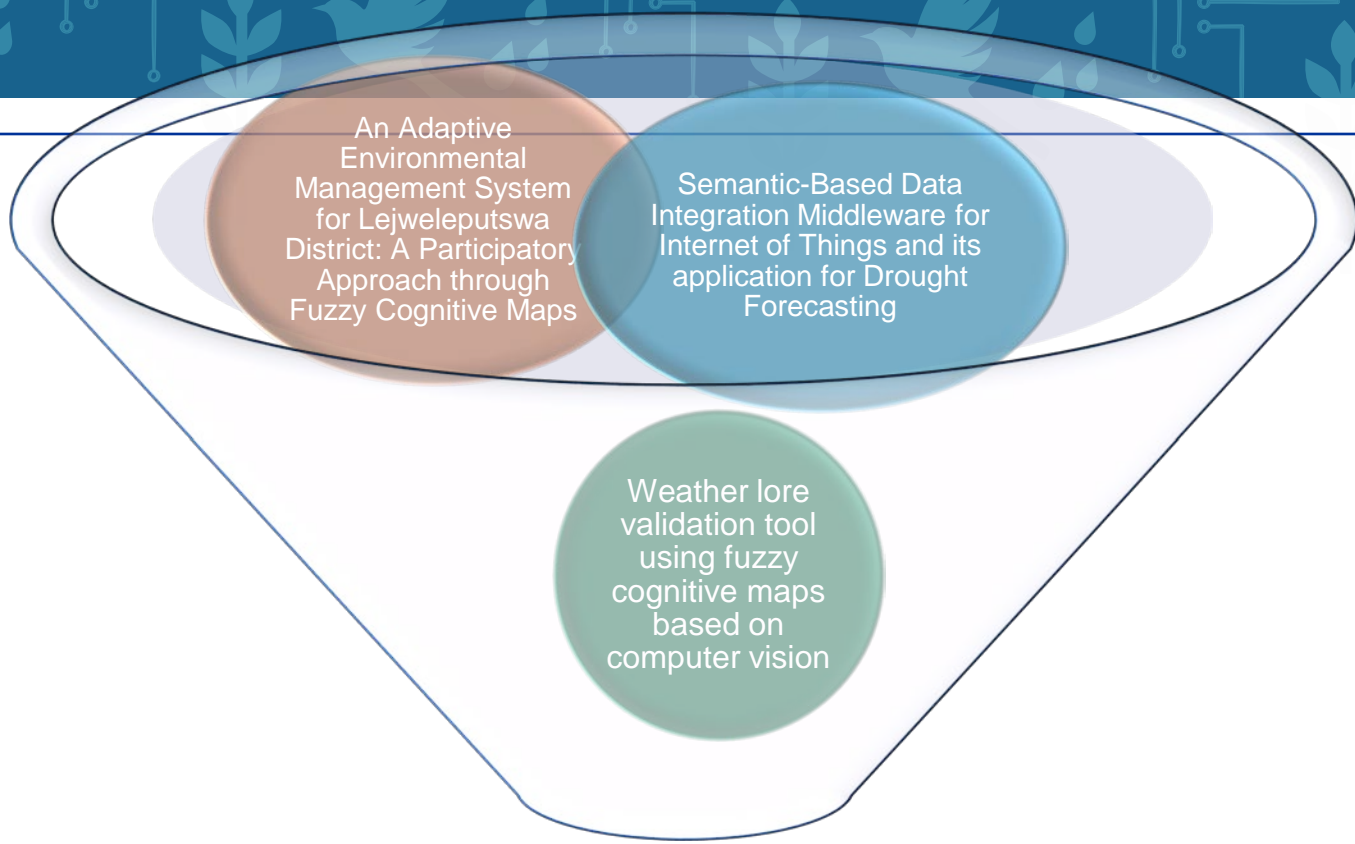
An Adaptive Environmental Management System for Lejweleputswa District: A Participatory Approach through Fuzzy Cognitive Maps

Semantic-Based Data Integration Middleware for Internet of Things and its application for Drought Forecasting

Weather lore validation tool using fuzzy cognitive maps based on computer vision